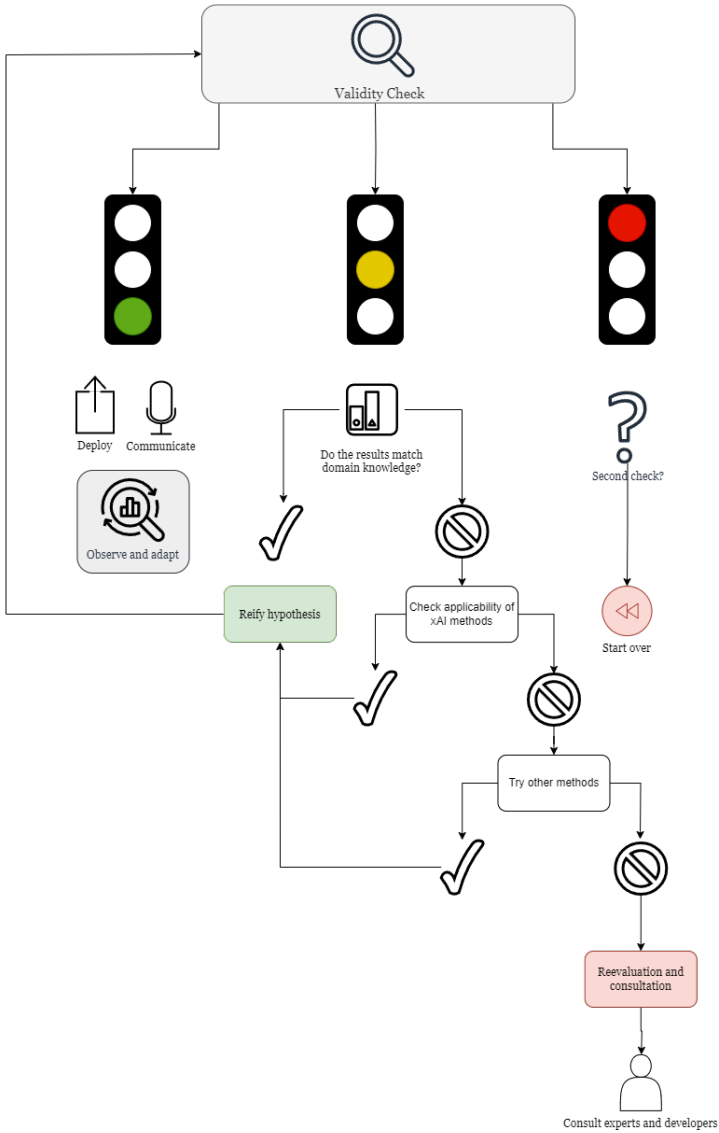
Validity Check

Deploy Communicate

Observe and adapt

Do the results match domain knowledge?

Second check?

Start over

Reify hypothesis

Check applicability of xAI methods

Try other methods

Reevaluation and consultation

Consult experts and developers